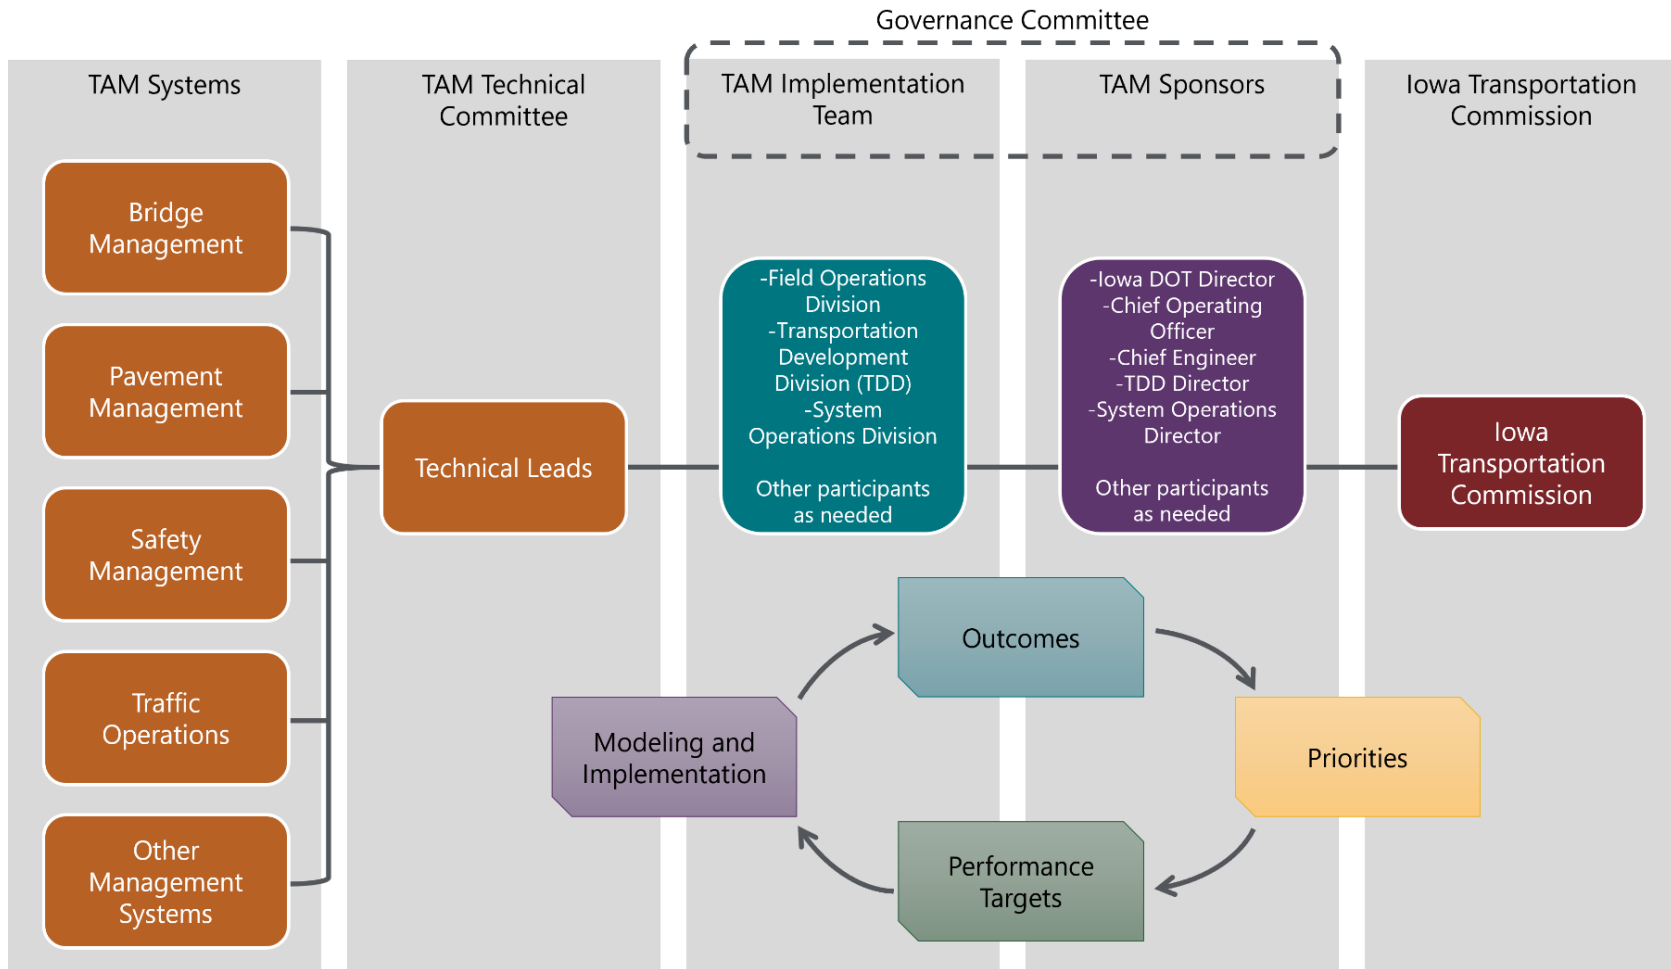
Governance Committee

TAM Systems

TAM Technical Committee

TAM Implementation Team

TAM Sponsors

Iowa Transportation Commission

Bridge Management

Pavement Management

Safety Management

Traffic Operations

Other Management Systems

Technical Leads

-Field Operations Division
-Transportation Development Division (TDD)
-System Operations Division

Other participants as needed

-Iowa DOT Director
-Chief Operating Officer
-Chief Engineer
-TDD Director
-System Operations Director

Other participants as needed

Iowa Transportation Commission

Outcomes

Priorities

Performance Targets

Modeling and Implementation